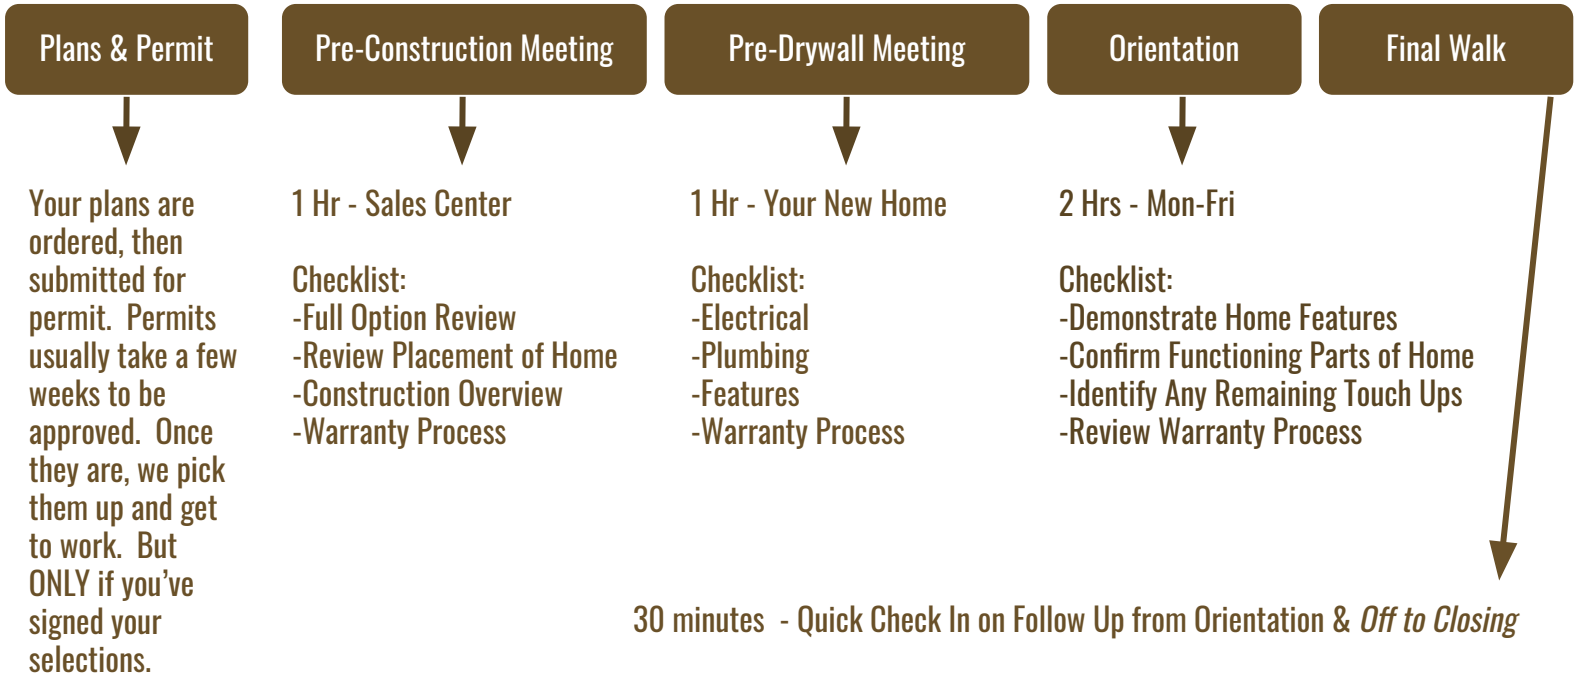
Plans & Permit

Pre-Construction Meeting

Pre-Drywall Meeting

Orientation

Final Walk

Your plans are ordered, then submitted for permit. Permits usually take a few weeks to be approved. Once they are, we pick them up and get to work. But ONLY if you've signed your selections.

1 Hr - Sales Center

Checklist:
-Full Option Review
-Review Placement of Home
-Construction Overview
-Warranty Process

1 Hr - Your New Home

Checklist:
-Electrical
-Plumbing
-Features
-Warranty Process

2 Hrs - Mon-Fri

Checklist:
-Demonstrate Home Features
-Confirm Functioning Parts of Home
-Identify Any Remaining Touch Ups
-Review Warranty Process

30 minutes - Quick Check In on Follow Up from Orientation & Off to Closing